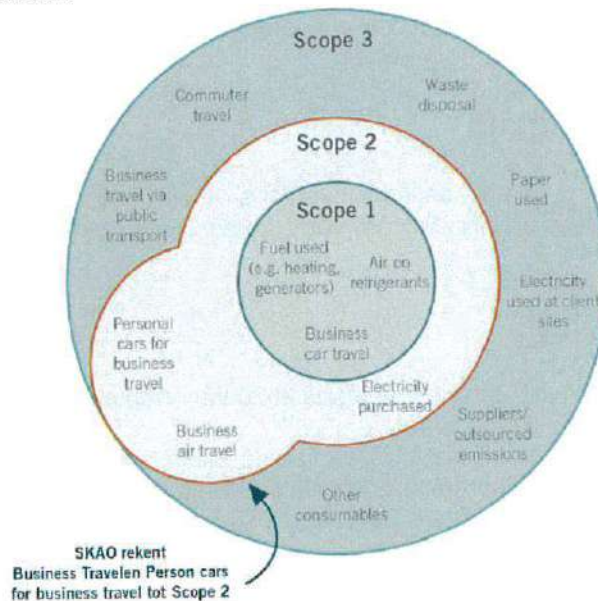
Scope 3

Commuter travel

Waste disposal

Scope 2

Business travel via public transport

Paper used

Scope 1

Fuel used (e.g. heating, generators)

Air co refrigerants

Electricity used at client sites

Personal cars for business travel

Business car travel

Electricity purchased

Suppliers/ outsourced emissions

Business air travel

Other consumables

SKAO rekent Business Travelen Person cars for business travel tot Scope 2